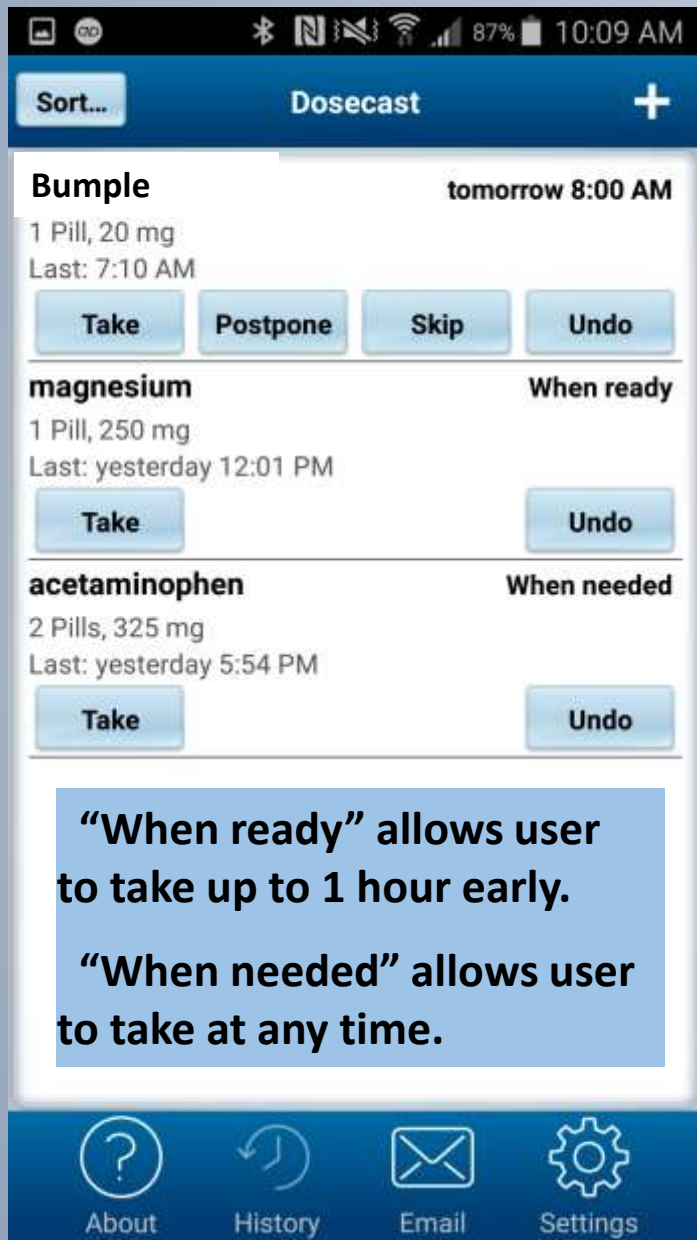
87% 10:09 AM

Sort... Dosecast +

Bumple tomorrow 8:00 AM
1 Pill, 20 mg
Last: 7:10 AM
Take Postpone Skip Undo

magnesium When ready
1 Pill, 250 mg
Last: yesterday 12:01 PM
Take Undo

acetaminophen When needed
2 Pills, 325 mg
Last: yesterday 5:54 PM
Take Undo

"When ready" allows user to take up to 1 hour early.

"When needed" allows user to take at any time.

About History Email Settings